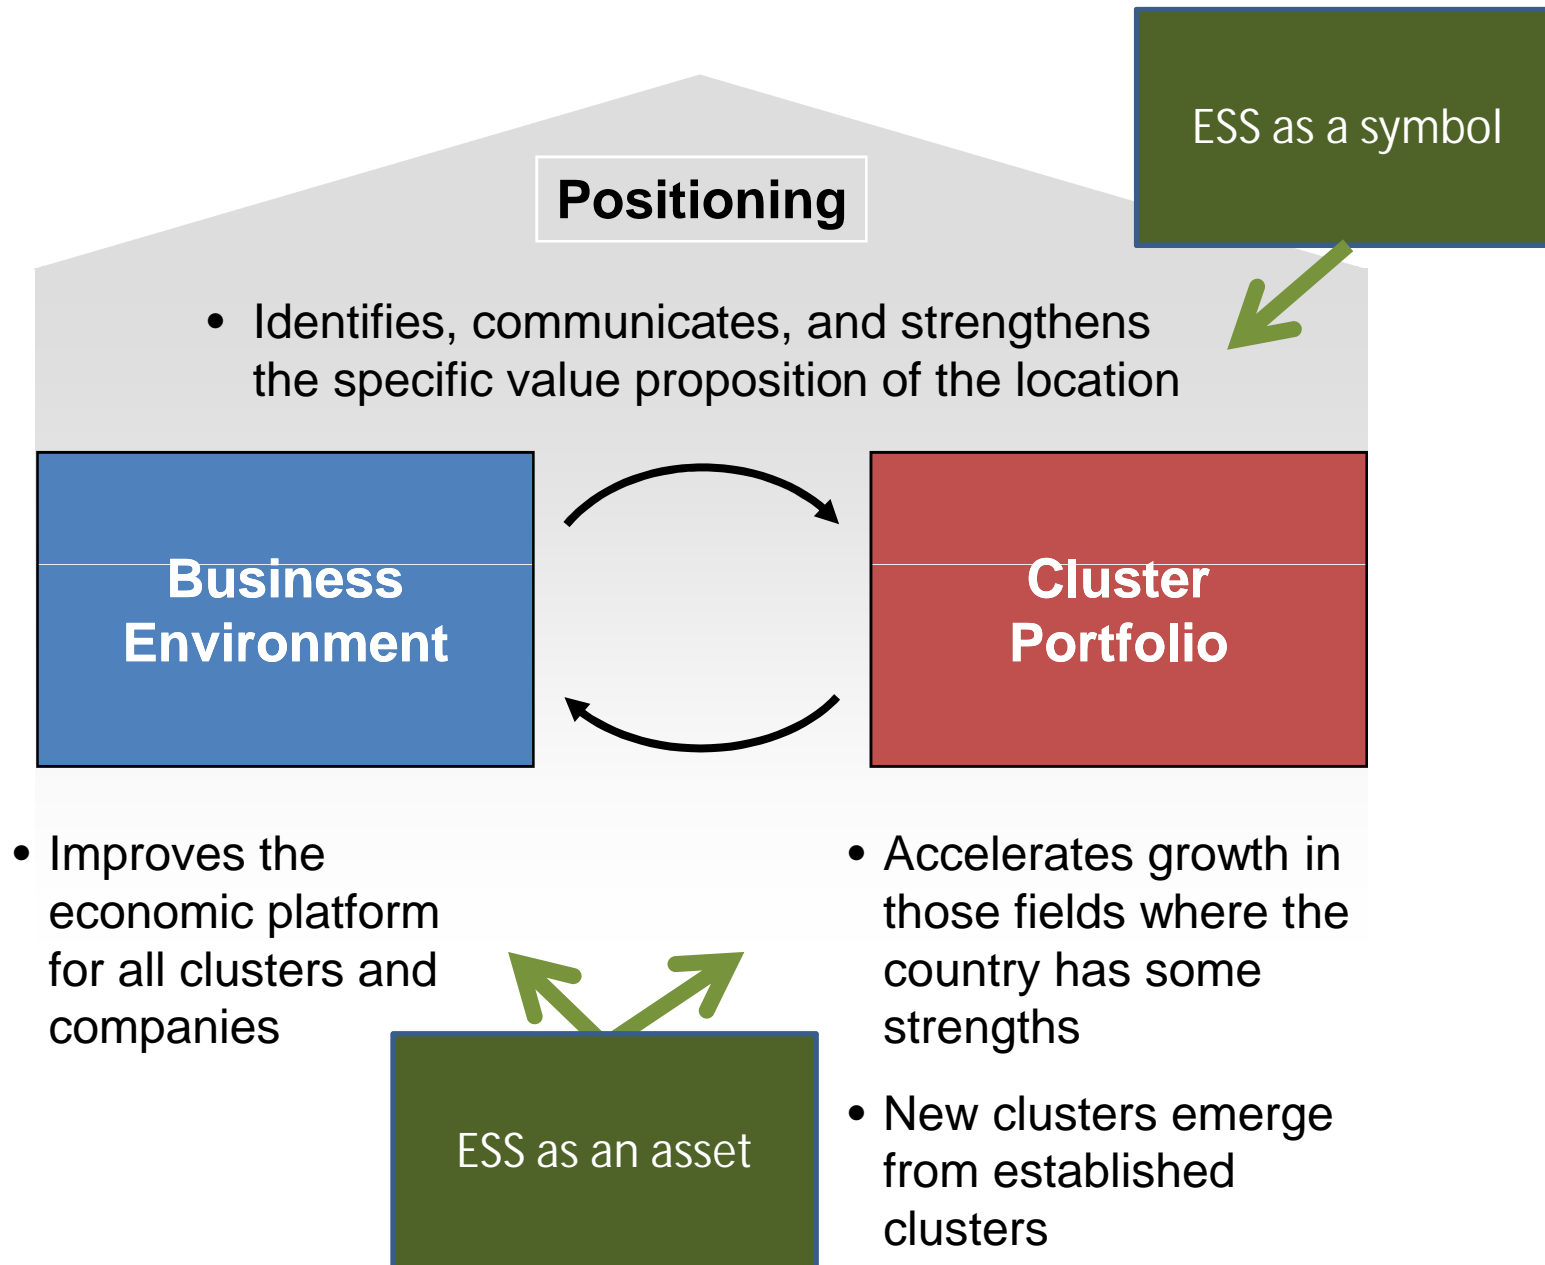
ESS as a symbol

Positioning

• Identifies, communicates, and strengthens the specific value proposition of the location

Business Environment

Cluster Portfolio

• Improves the economic platform for all clusters and companies

• Accelerates growth in those fields where the country has some strengths

• New clusters emerge from established clusters

ESS as an asset